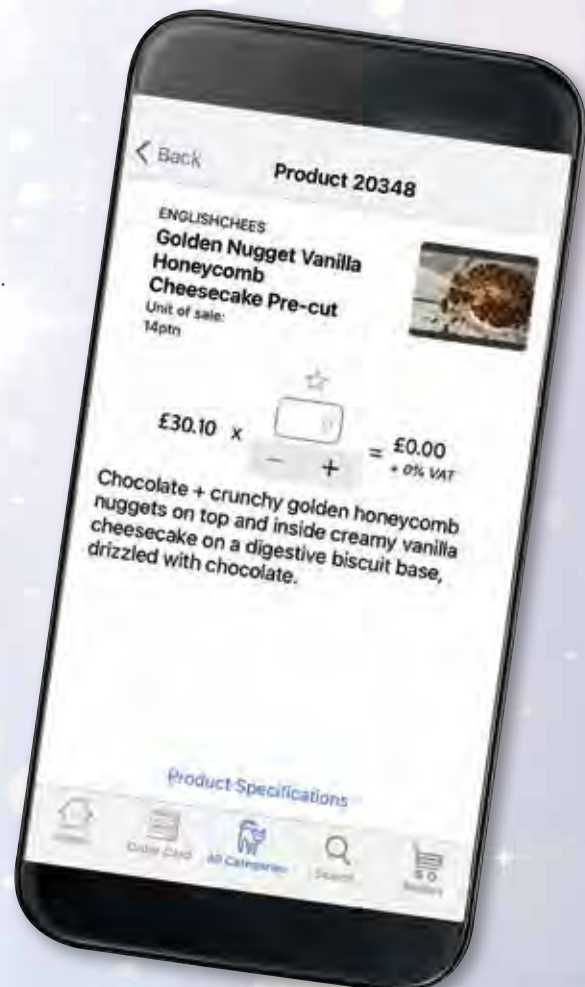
< Back

Product 20348

ENGLISHCHEES
Golden Nugget Vanilla Honeycomb Cheesecake Pre-cut
Unit of sale:
14ptn

£30.10 x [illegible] = £0.00
+ 0% VAT

− +

Chocolate + crunchy golden honeycomb nuggets on top and inside creamy vanilla cheesecake on a digestive biscuit base, drizzled with chocolate.

Product Specifications

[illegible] Order Pad All Categories Search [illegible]